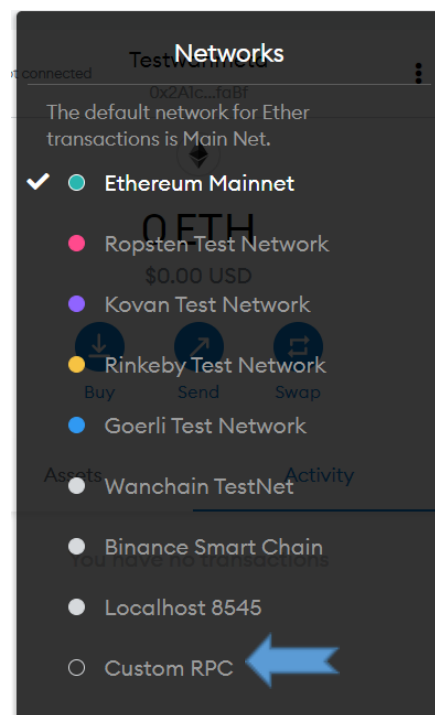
Networks

The default network for Ether transactions is Main Net.

Ethereum Mainnet

Ropsten Test Network

Kovan Test Network

Rinkeby Test Network

Goerli Test Network

Wanchain TestNet

Binance Smart Chain

Localhost 8545

Custom RPC